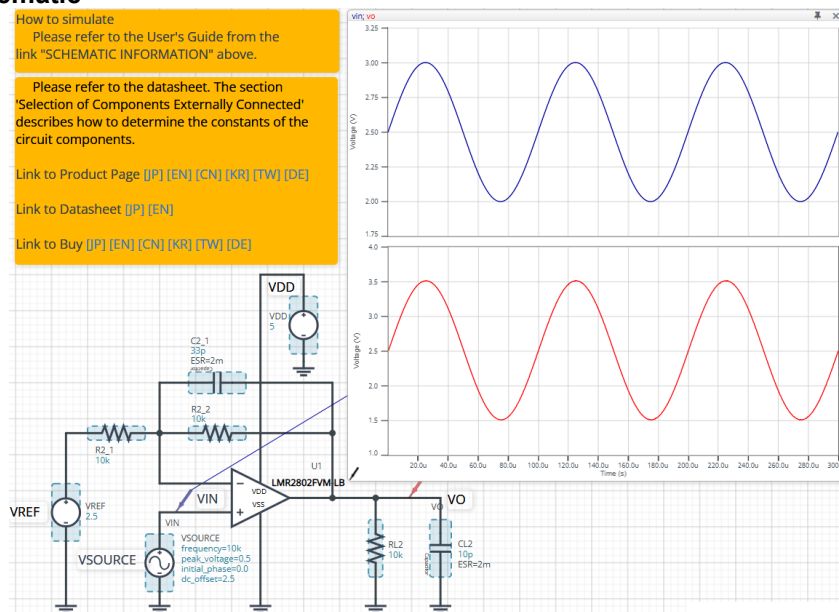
How to simulate
Please refer to the User's Guide from the link "SCHEMATIC INFORMATION" above.

Please refer to the datasheet. The section 'Selection of Components Externally Connected' describes how to determine the constants of the circuit components.

Link to Product Page [JP] [EN] [CN] [KR] [TW] [DE]

Link to Datasheet [JP] [EN]

Link to Buy [JP] [EN] [CN] [KR] [TW] [DE]

vin; vo

3.25
3.00
2.75
2.50
2.25
2.00
1.75
Voltage (V)

4.0
3.5
3.0
2.5
2.0
1.5
1.0
Voltage (V)

20.0u 40.0u 60.0u 80.0u 100.0u 120.0u 140.0u 160.0u 180.0u 200.0u 220.0u 240.0u 260.0u 280.0u 300
Time (s)

VDD
VDD
5

C2_1
33p
ESR=2m

R2_2
10k

R2_1
10k

U1
LMR2802FVM LB
VDD
VSS

VIN
VO
VO

VREF
VREF
2.5

VIN

VSOURCE
VSOURCE
frequency=10k
peak_voltage=0.5
initial_phase=0.0
dc_offset=2.5

RL2
10k

CL2
10p
ESR=2m